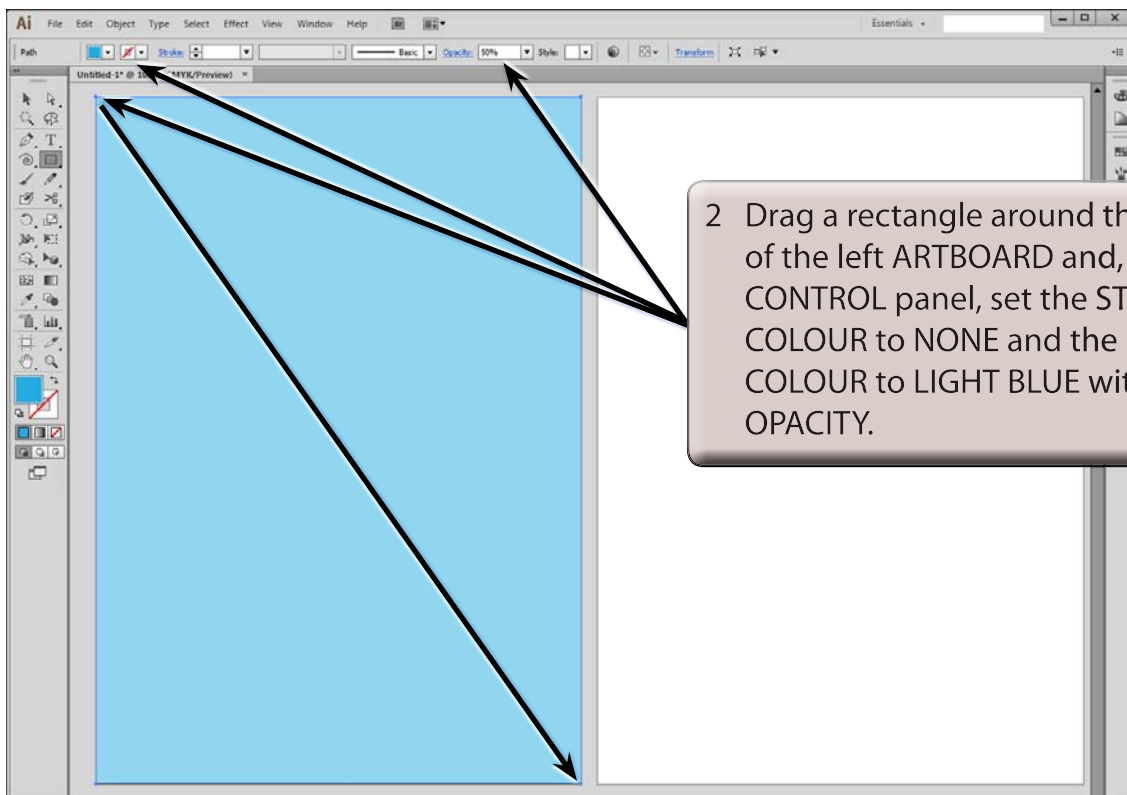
Ai File Edit Object Type Select Effect View Window Help

Essentials

Path

Stroke:

Basic

Opacity: 50%

Style:

Transform

Untitled-1* @ 10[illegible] MYK/Preview) ×

2 Drag a rectangle around th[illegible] of the left ARTBOARD and, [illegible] CONTROL panel, set the ST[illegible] COLOUR to NONE and the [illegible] COLOUR to LIGHT BLUE wit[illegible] OPACITY.